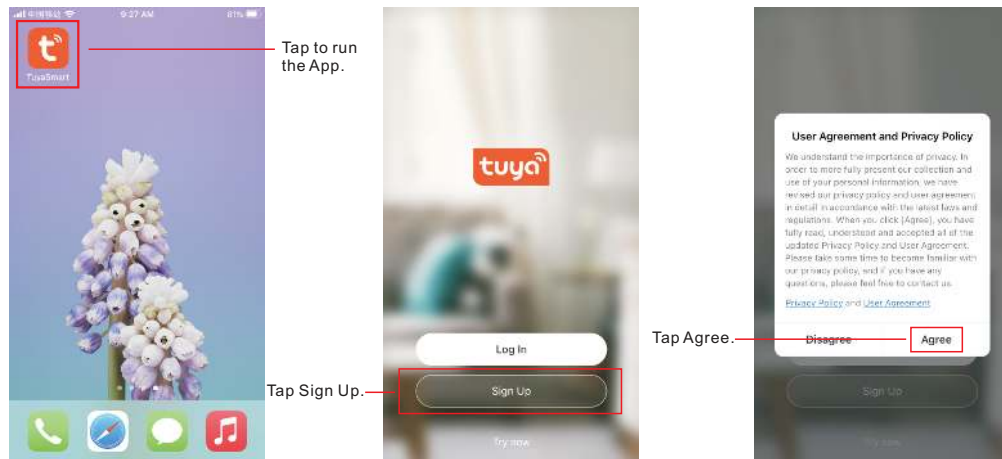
9:27 AM 81%

TuyaSmart

Tap to run the App.

tuya

Log In

Sign Up

Try now

Tap Sign Up.

User Agreement and Privacy Policy

We understand the importance of privacy. In order to more fully present our collection and use of your personal information, we have revised our privacy policy and user agreement in detail in accordance with the latest laws and regulations. When you click [Agree], you have fully read, understood and accepted all of the updated Privacy Policy and User Agreement. Please take some time to become familiar with our privacy policy, and if you have any questions, please feel free to contact us.

Privacy Policy and User Agreement

Disagree

Agree

Tap Agree.

Sign Up

Try now